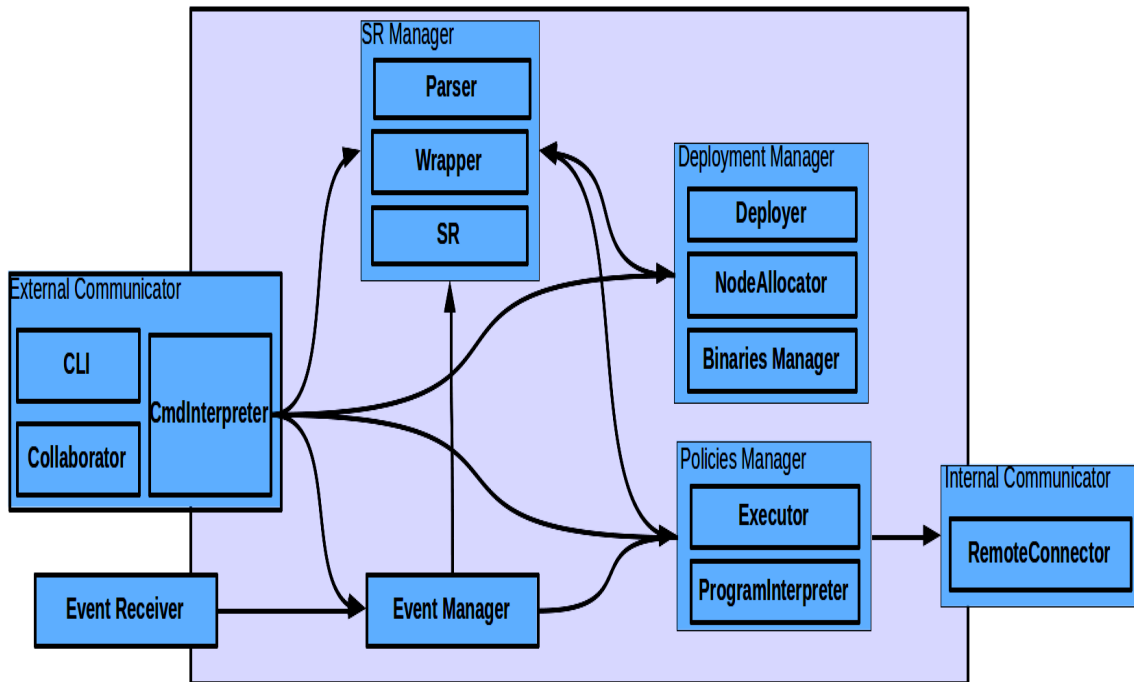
SR Manager
Parser
Wrapper
SR

Deployment Manager
Deployer
NodeAllocator
Binaries Manager

External Communicator
CLI
Collaborator
CmdInterpreter

Policies Manager
Executor
ProgramInterpreter

Internal Communicator
RemoteConnector

Event Receiver
Event Manager